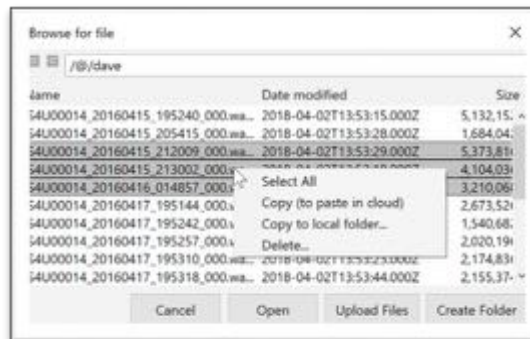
Browse for file

/@/dave

| lame | Date modified | Size |
|---|---|---|
| S4U00014_20160415_195240_000.wa... | 2018-04-02T13:53:15.000Z | 5,132,15 |
| S4U00014_20160415_205415_000.wa... | 2018-04-02T13:53:28.000Z | 1,684,04 |
| S4U00014_20160415_212009_000.wa... | 2018-04-02T13:53:29.000Z | 5,373,81 |
| S4U00014_20160415_213002_000.wa... | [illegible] | 4,104,03 |
| S4U00014_20160416_014857_000.w... | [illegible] | 3,210,06 |
| S4U00014_20160417_195144_000.w... | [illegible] | 2,673,52 |
| S4U00014_20160417_195242_000.w... | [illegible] | 1,540,68 |
| S4U00014_20160417_195257_000.w... | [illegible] | 2,020,19 |
| S4U00014_20160417_195310_000.wa... | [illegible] | 2,174,83 |
| S4U00014_20160417_195318_000.wa... | 2018-04-02T13:53:44.000Z | 2,155,37 |

Select All
Copy (to paste in cloud)
Copy to local folder...
Delete...

Cancel
Open
Upload Files
Create Folder